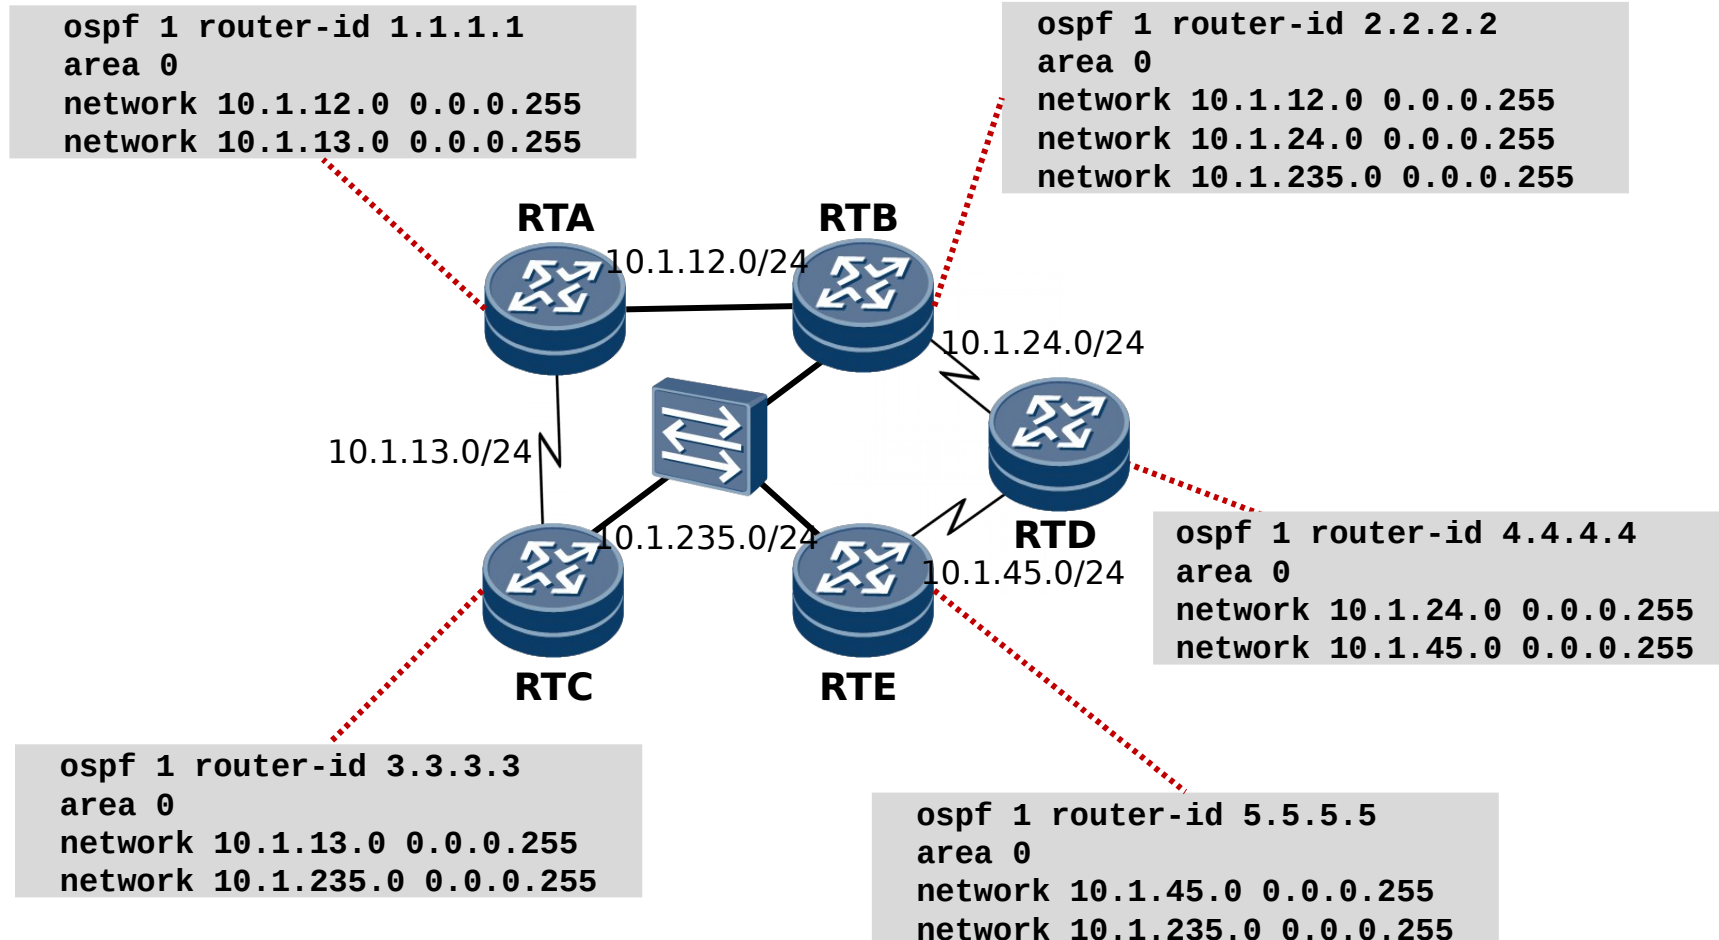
ospf 1 router-id 1.1.1.1
area 0
network 10.1.12.0 0.0.0.255
network 10.1.13.0 0.0.0.255

ospf 1 router-id 2.2.2.2
area 0
network 10.1.12.0 0.0.0.255
network 10.1.24.0 0.0.0.255
network 10.1.235.0 0.0.0.255

RTA

RTB

10.1.12.0/24

10.1.24.0/24

10.1.13.0/24

10.1.235.0/24

RTD

10.1.45.0/24

ospf 1 router-id 4.4.4.4
area 0
network 10.1.24.0 0.0.0.255
network 10.1.45.0 0.0.0.255

RTC

RTE

ospf 1 router-id 3.3.3.3
area 0
network 10.1.13.0 0.0.0.255
network 10.1.235.0 0.0.0.255

ospf 1 router-id 5.5.5.5
area 0
network 10.1.45.0 0.0.0.255
network 10.1.235.0 0.0.0.255